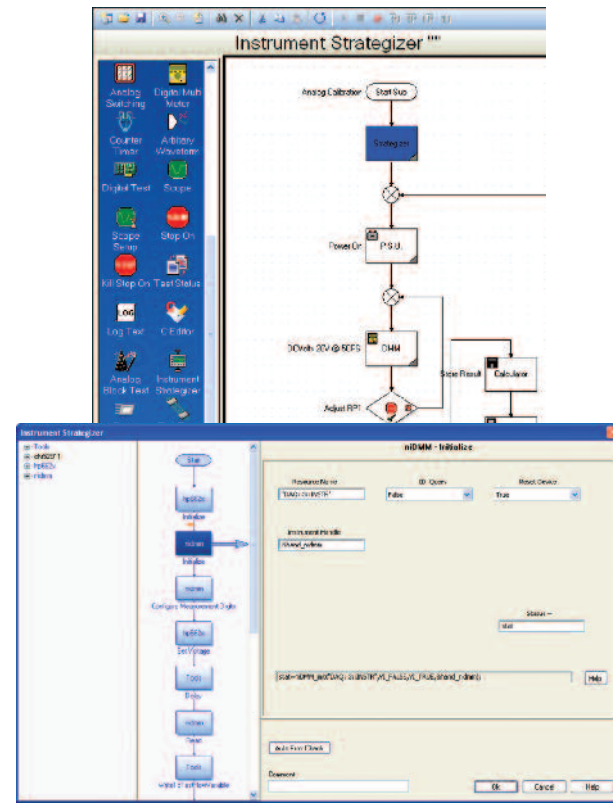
Instrument Strategizer ™

Analog Switching
Digital Multi Meter
Counter Timer
Arbitrary Waveform
Digital Test
Scope
Scope Setup
Stop On
Kill Stop On
Test Status
Log Text
C Editor
Analog Block Test
Instrument Strategizer

Analog Calibration
Start Sup
Strategizer
Power On
P.S.U.
DCVolts 20V @ 50FS
DMM
Store Result
Calculator
Adjust RPT

Instrument Strategizer
Tools
dmm
hp662x
nidmm

Start
hp662x
Initialize
nidmm
Initialize
nidmm
Configure Measurement Digits
hp662x
Set Voltage
Tools
Delay
nidmm
Read
Tools
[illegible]

niDMM - Initialize
Resource Name
"DAQ::0::INSTR"
ID Query
False
Reset Device
True
Instrument Handle
&hand_nidmm
Status --
stat
[stat=niDMM_init("DAQ::0::INSTR",VI_FALSE,VI_TRUE,&hand_nidmm)]
Help
Auto Error Check
Comment
Ok
Cancel
Help